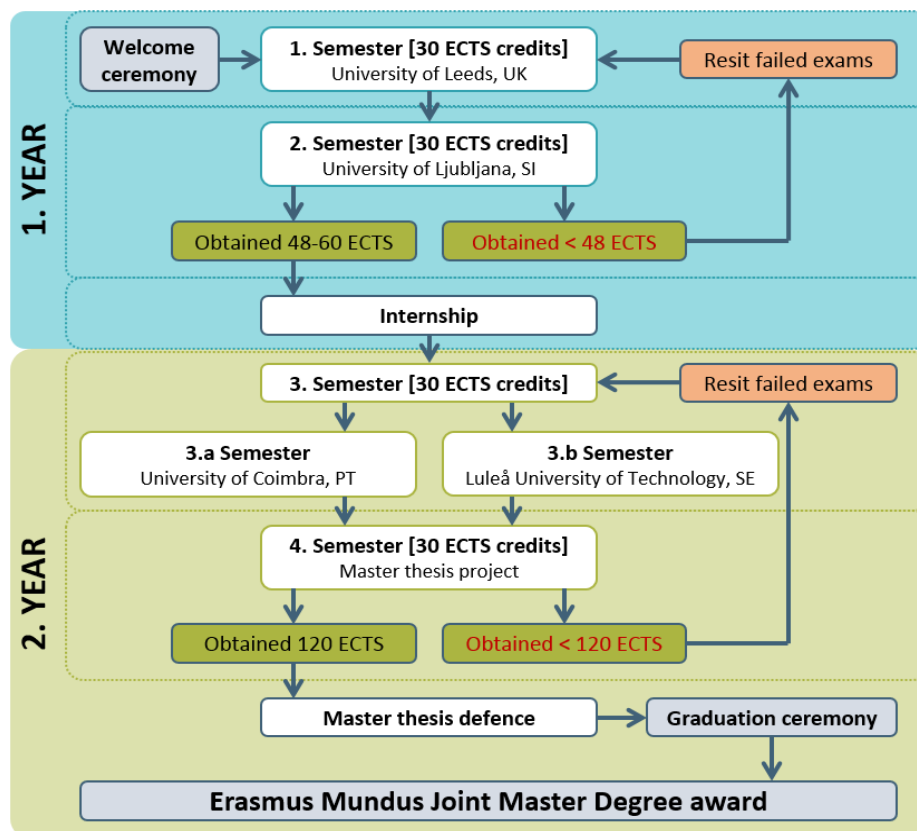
1. YEAR

Welcome ceremony

1. Semester [30 ECTS credits]
University of Leeds, UK

Resit failed exams

2. Semester [30 ECTS credits]
University of Ljubljana, SI

Obtained 48-60 ECTS

Obtained < 48 ECTS

Internship

2. YEAR

3. Semester [30 ECTS credits]

Resit failed exams

3.a Semester
University of Coimbra, PT

3.b Semester
Luleå University of Technology, SE

4. Semester [30 ECTS credits]
Master thesis project

Obtained 120 ECTS

Obtained < 120 ECTS

Master thesis defence

Graduation ceremony

Erasmus Mundus Joint Master Degree award